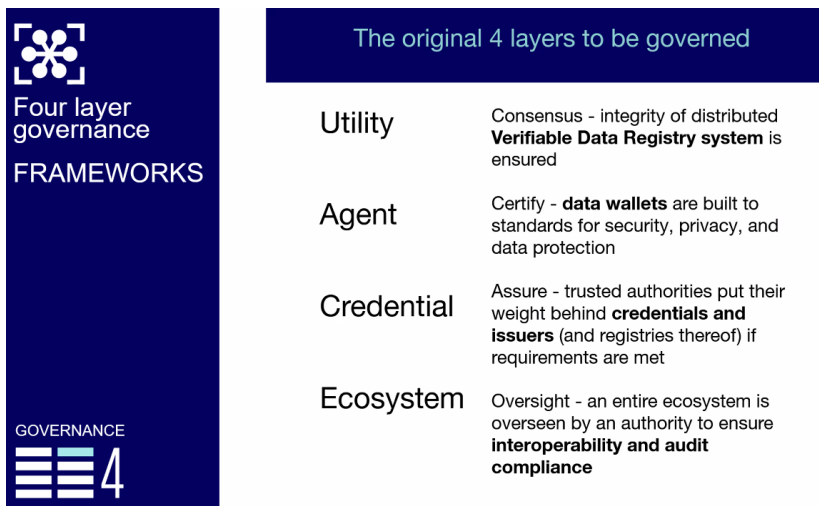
Four layer governance

FRAMEWORKS

GOVERNANCE

4

The original 4 layers to be governed

| | |
|---|---|
| Utility | Consensus - integrity of distributed **Verifiable Data Registry system** is ensured |
| Agent | Certify - **data wallets** are built to standards for security, privacy, and data protection |
| Credential | Assure - trusted authorities put their weight behind **credentials and issuers** (and registries thereof) if requirements are met |
| Ecosystem | Oversight - an entire ecosystem is overseen by an authority to ensure **interoperability and audit compliance** |